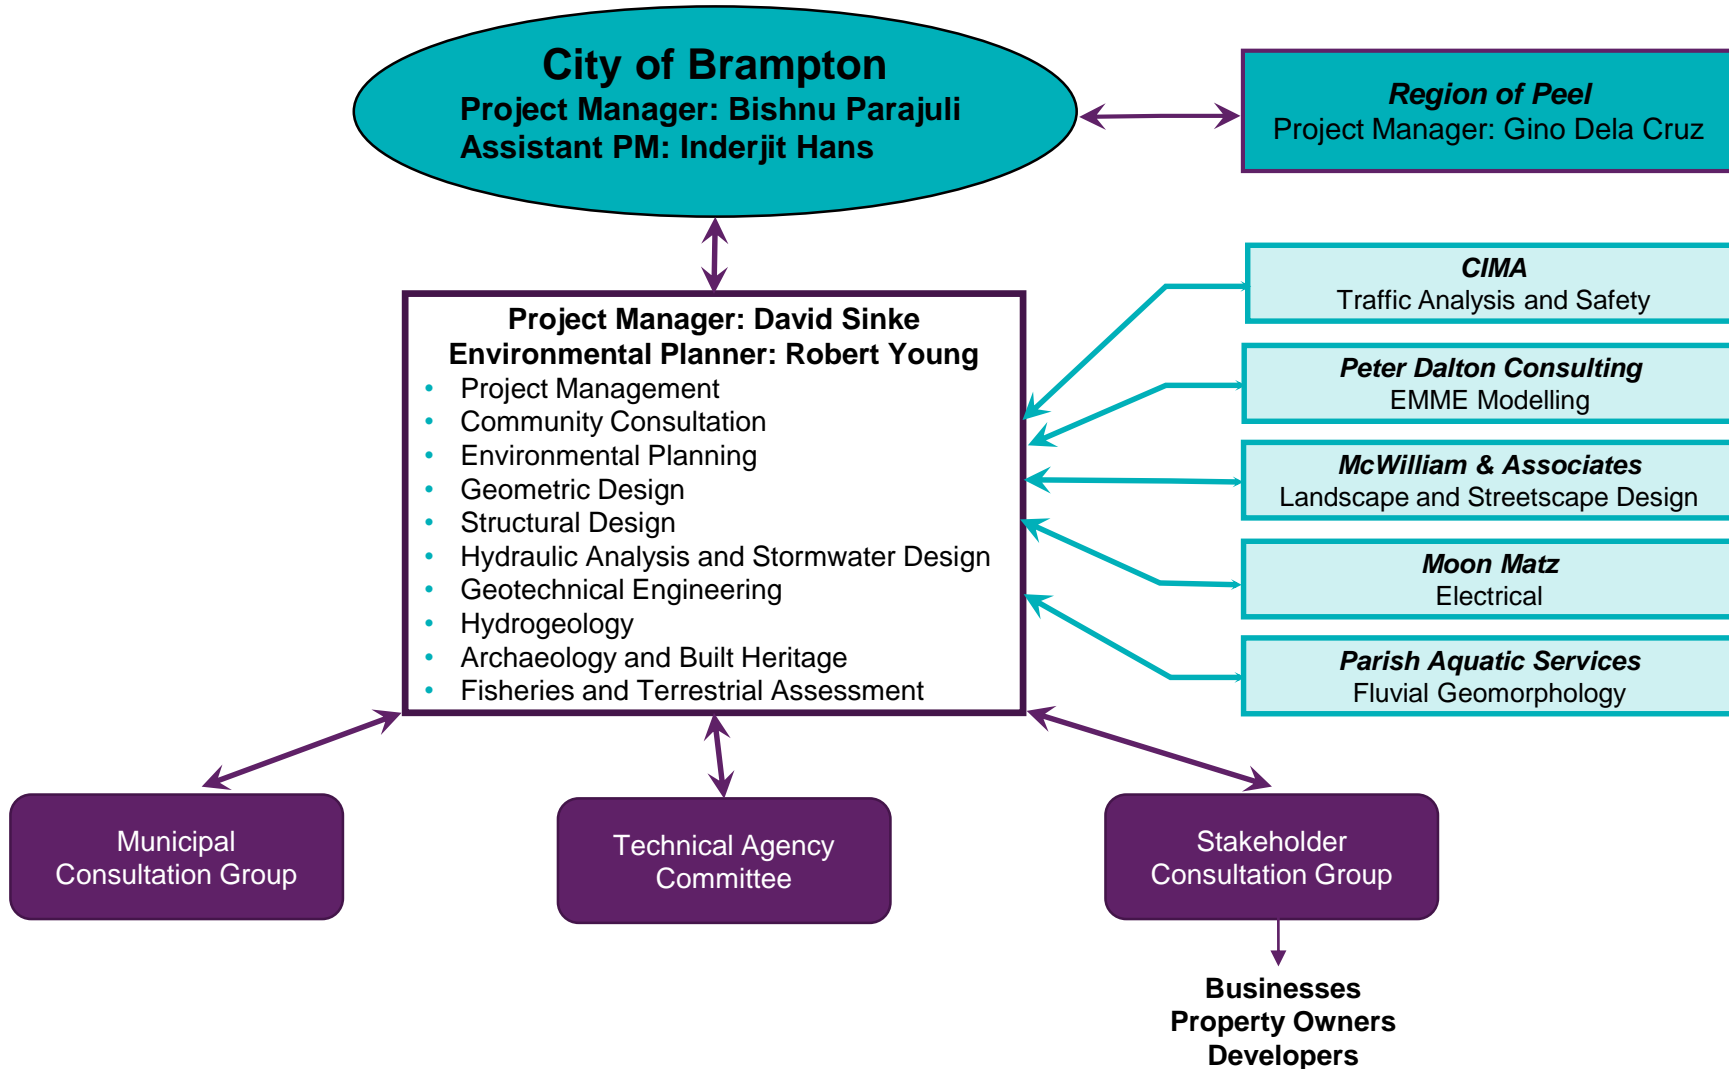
City of Brampton
Project Manager: Bishnu Parajuli
Assistant PM: Inderjit Hans

Region of Peel
Project Manager: Gino Dela Cruz

Project Manager: David Sinke
Environmental Planner: Robert Young

- Project Management
- Community Consultation
- Environmental Planning
- Geometric Design
- Structural Design
- Hydraulic Analysis and Stormwater Design
- Geotechnical Engineering
- Hydrogeology
- Archaeology and Built Heritage
- Fisheries and Terrestrial Assessment

CIMA
Traffic Analysis and Safety

Peter Dalton Consulting
EMME Modelling

McWilliam & Associates
Landscape and Streetscape Design

Moon Matz
Electrical

Parish Aquatic Services
Fluvial Geomorphology

Municipal Consultation Group

Technical Agency Committee

Stakeholder Consultation Group

Businesses
Property Owners
Developers